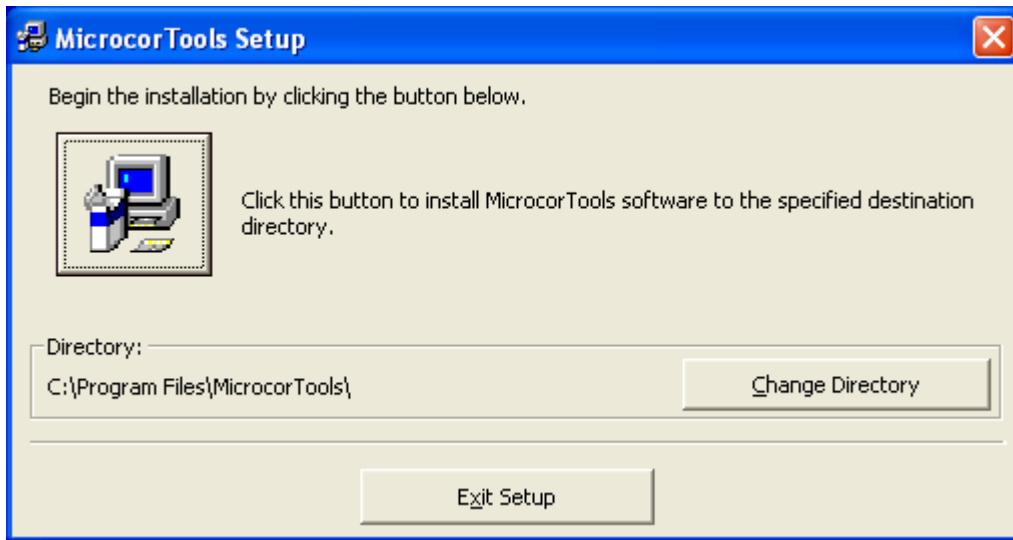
MicrocorTools Setup

Begin the installation by clicking the button below.

Click this button to install MicrocorTools software to the specified destination directory.

Directory:

C:\Program Files\MicrocorTools\

Change Directory

Exit Setup